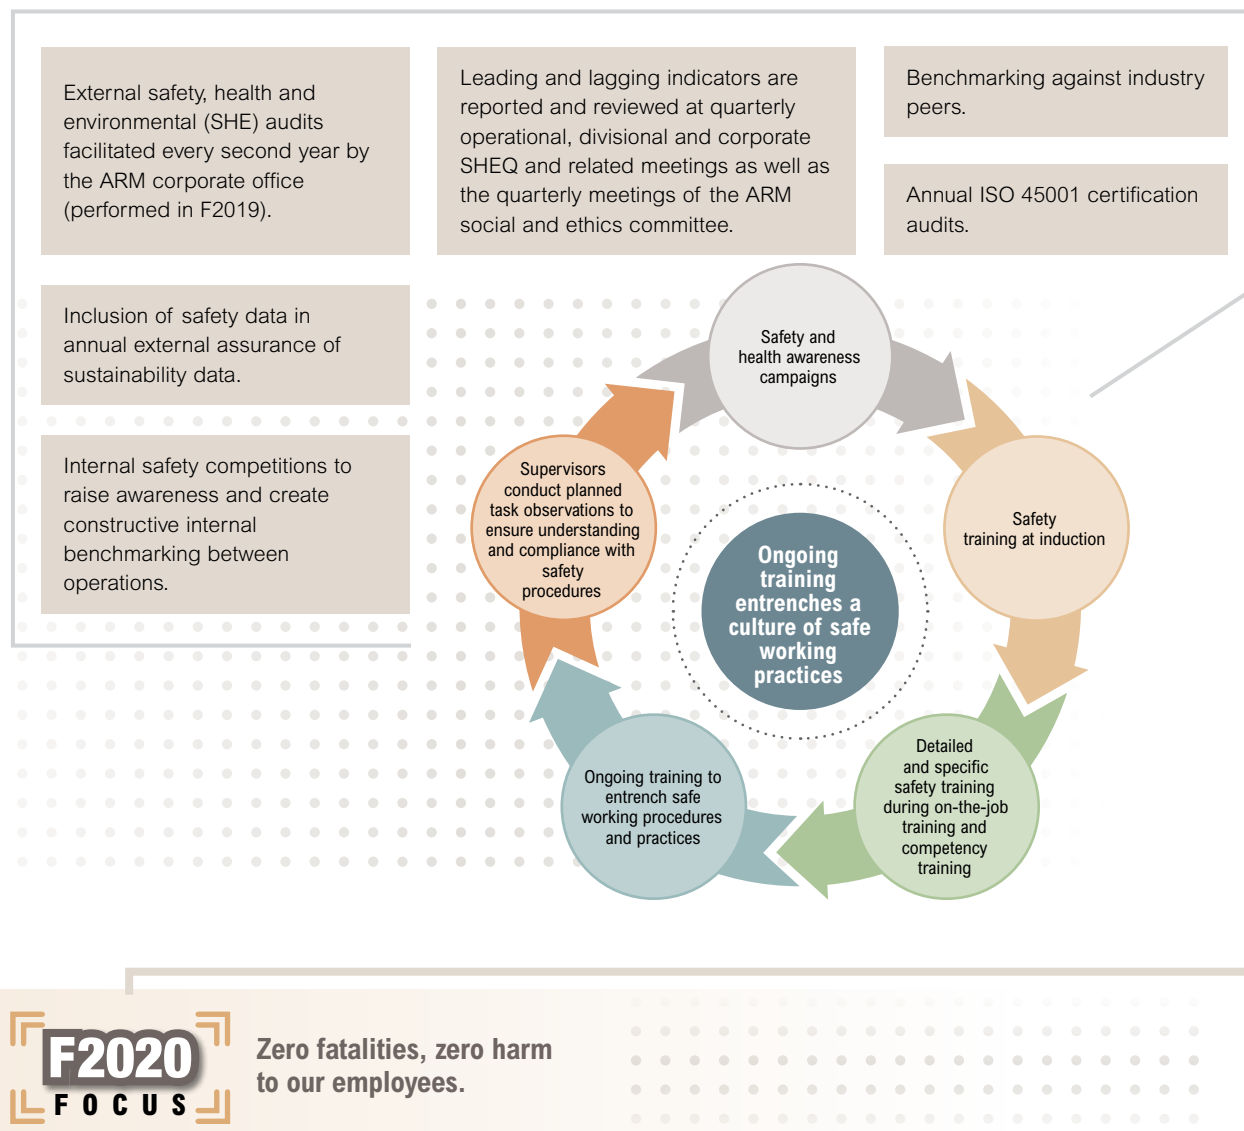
External safety, health and environmental (SHE) audits facilitated every second year by the ARM corporate office (performed in F2019).

Leading and lagging indicators are reported and reviewed at quarterly operational, divisional and corporate SHEQ and related meetings as well as the quarterly meetings of the ARM social and ethics committee.

Benchmarking against industry peers.

Annual ISO 45001 certification audits.

Inclusion of safety data in annual external assurance of sustainability data.

Internal safety competitions to raise awareness and create constructive internal benchmarking between operations.

Safety and health awareness campaigns

Safety training at induction

Detailed and specific safety training during on-the-job training and competency training

Ongoing training to entrench safe working procedures and practices

Supervisors conduct planned task observations to ensure understanding and compliance with safety procedures

Ongoing training entrenches a culture of safe working practices

F2020 FOCUS

Zero fatalities, zero harm to our employees.